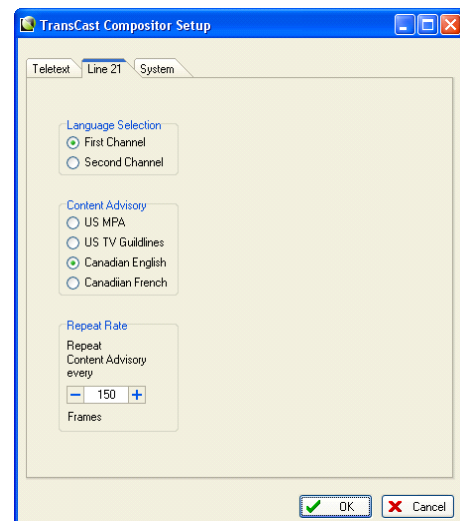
TransCast Compositor Setup

Teletext
Line 21
System

Language Selection
First Channel
Second Channel

Content Advisory
US MPA
US TV Guildlines
Canadian English
Canadiian French

Repeat Rate
Repeat Content Advisory every
−
150
+
Frames

OK
Cancel